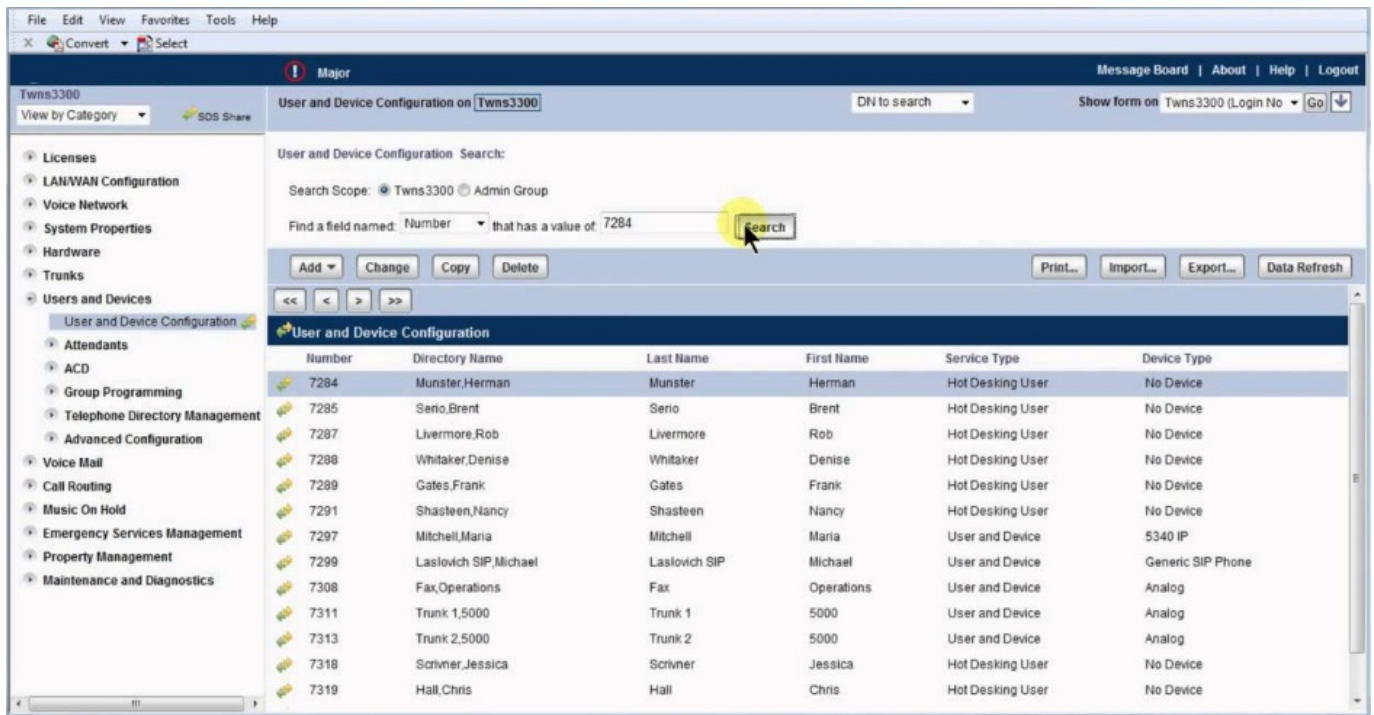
File Edit View Favorites Tools Help

Convert Select

Major

Message Board | About | Help | Logout

Twns3300

View by Category

SDS Share

User and Device Configuration on Twns3300

DN to search

Show form on Twns3300 (Login No Go

Licenses
LAN/WAN Configuration
Voice Network
System Properties
Hardware
Trunks
Users and Devices
User and Device Configuration
Attendants
ACD
Group Programming
Telephone Directory Management
Advanced Configuration
Voice Mail
Call Routing
Music On Hold
Emergency Services Management
Property Management
Maintenance and Diagnostics

User and Device Configuration Search:

Search Scope: Twns3300 Admin Group

Find a field named: Number that has a value of: 7284 Search

Add Change Copy Delete

Print... Import... Export... Data Refresh

<< < > >>

User and Device Configuration

| Number | Directory Name | Last Name | First Name | Service Type | Device Type |
|---|---|---|---|---|---|
| 7284 | Munster,Herman | Munster | Herman | Hot Desking User | No Device |
| 7285 | Serio,Brent | Serio | Brent | Hot Desking User | No Device |
| 7287 | Livermore,Rob | Livermore | Rob | Hot Desking User | No Device |
| 7288 | Whitaker,Denise | Whitaker | Denise | Hot Desking User | No Device |
| 7289 | Gates,Frank | Gates | Frank | Hot Desking User | No Device |
| 7291 | Shasteen,Nancy | Shasteen | Nancy | Hot Desking User | No Device |
| 7297 | Mitchell,Maria | Mitchell | Maria | User and Device | 5340 IP |
| 7299 | Laslovich SIP,Michael | Laslovich SIP | Michael | User and Device | Generic SIP Phone |
| 7308 | Fax,Operations | Fax | Operations | User and Device | Analog |
| 7311 | Trunk 1,5000 | Trunk 1 | 5000 | User and Device | Analog |
| 7313 | Trunk 2,5000 | Trunk 2 | 5000 | User and Device | Analog |
| 7318 | Scrivner,Jessica | Scrivner | Jessica | Hot Desking User | No Device |
| 7319 | Hall,Chris | Hall | Chris | Hot Desking User | No Device |